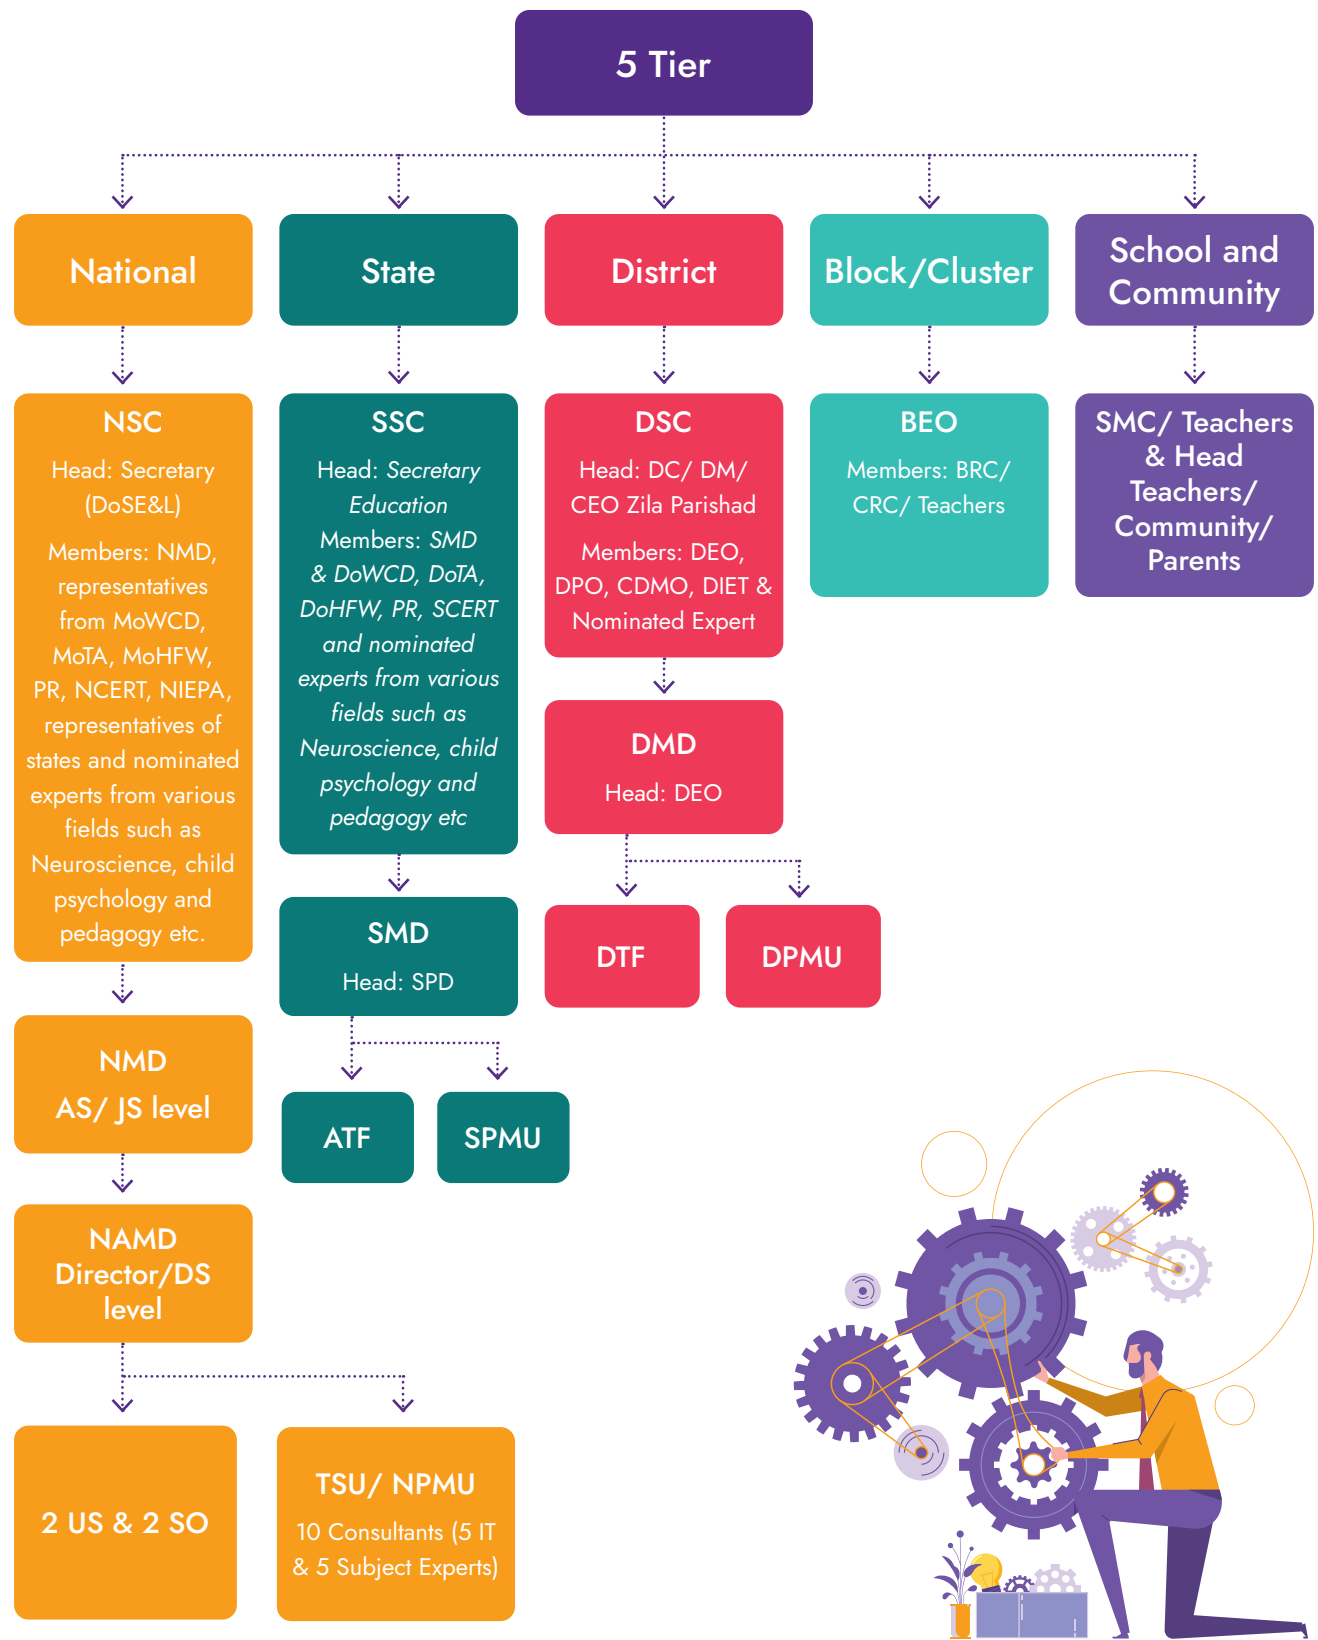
5 Tier

National

NSC
Head: Secretary (DoSE&L)
Members: NMD, representatives from MoWCD, MoTA, MoHFW, PR, NCERT, NIEPA, representatives of states and nominated experts from various fields such as Neuroscience, child psychology and pedagogy etc.

NMD
AS/ JS level

NAMD
Director/DS level

2 US & 2 SO

TSU/ NPMU
10 Consultants (5 IT & 5 Subject Experts)

State

SSC
Head: Secretary Education
Members: SMD & DoWCD, DoTA, DoHFW, PR, SCERT and nominated experts from various fields such as Neuroscience, child psychology and pedagogy etc

SMD
Head: SPD

ATF

SPMU

District

DSC
Head: DC/ DM/ CEO Zila Parishad
Members: DEO, DPO, CDMO, DIET & Nominated Expert

DMD
Head: DEO

DTF

DPMU

Block/Cluster

BEO
Members: BRC/ CRC/ Teachers

School and Community

SMC/ Teachers & Head Teachers/ Community/ Parents